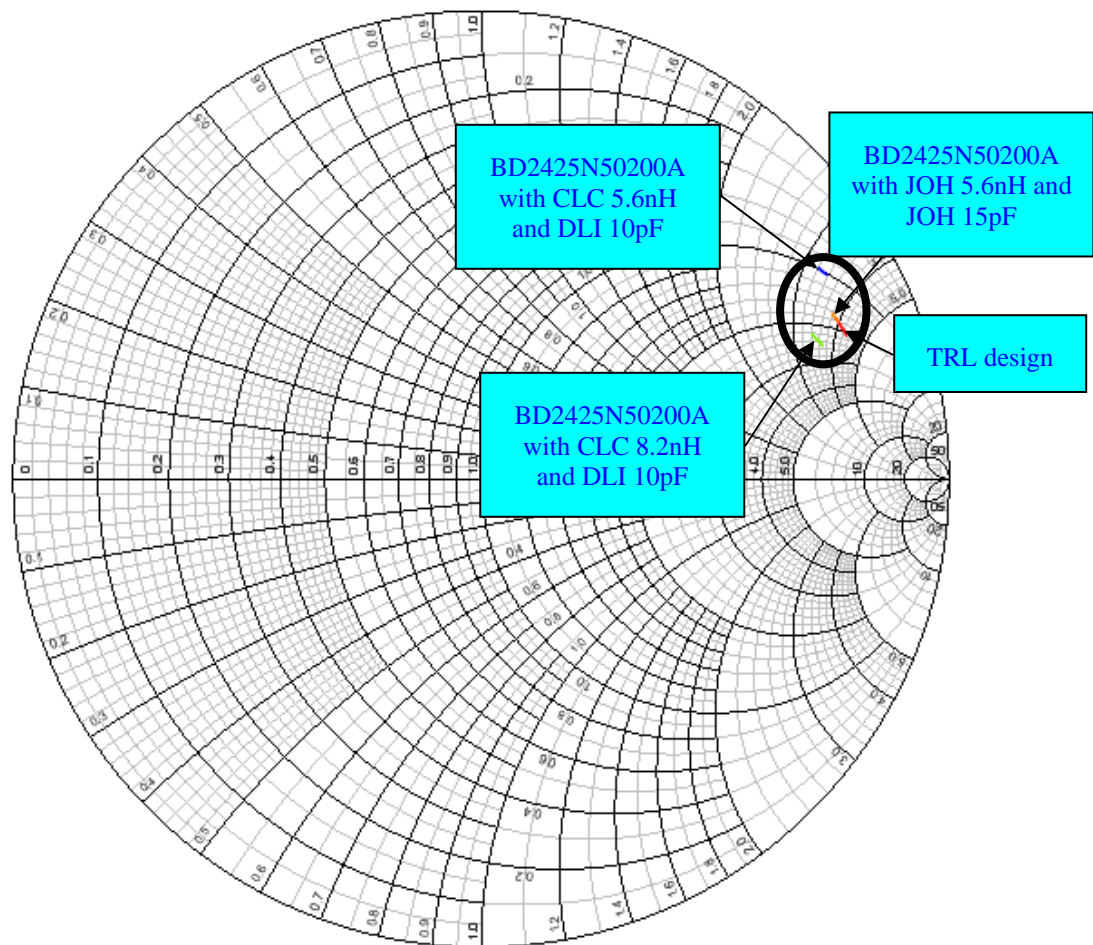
BD2425N50200A with CLC 5.6nH and DLI 10pF

BD2425N50200A with JOH 5.6nH and JOH 15pF

TRL design

BD2425N50200A with CLC 8.2nH and DLI 10pF

0 0.1 0.2 0.3 0.4 0.5 0.6 0.7 0.8 0.9 1.0 4.0 5.0 10 20 50

0.2 0.4 0.5 0.6 0.7 0.8 0.9 1.0 1.2 1.4 1.6 1.8 2.0 3.0 4.0 5.0 10 20 50

0.1 0.2 0.3 0.4 0.5 0.6 0.7 0.8 0.9 1.0 1.2 1.4 1.6 1.8 2.0 3.0 4.0 5.0